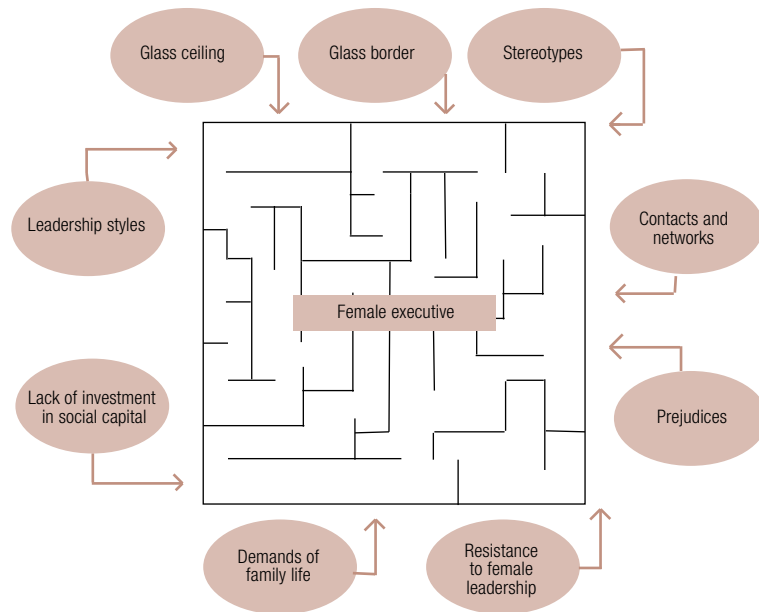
Glass ceiling

Glass border

Stereotypes

Leadership styles

Contacts and networks

Female executive

Lack of investment in social capital

Prejudices

Demands of family life

Resistance to female leadership